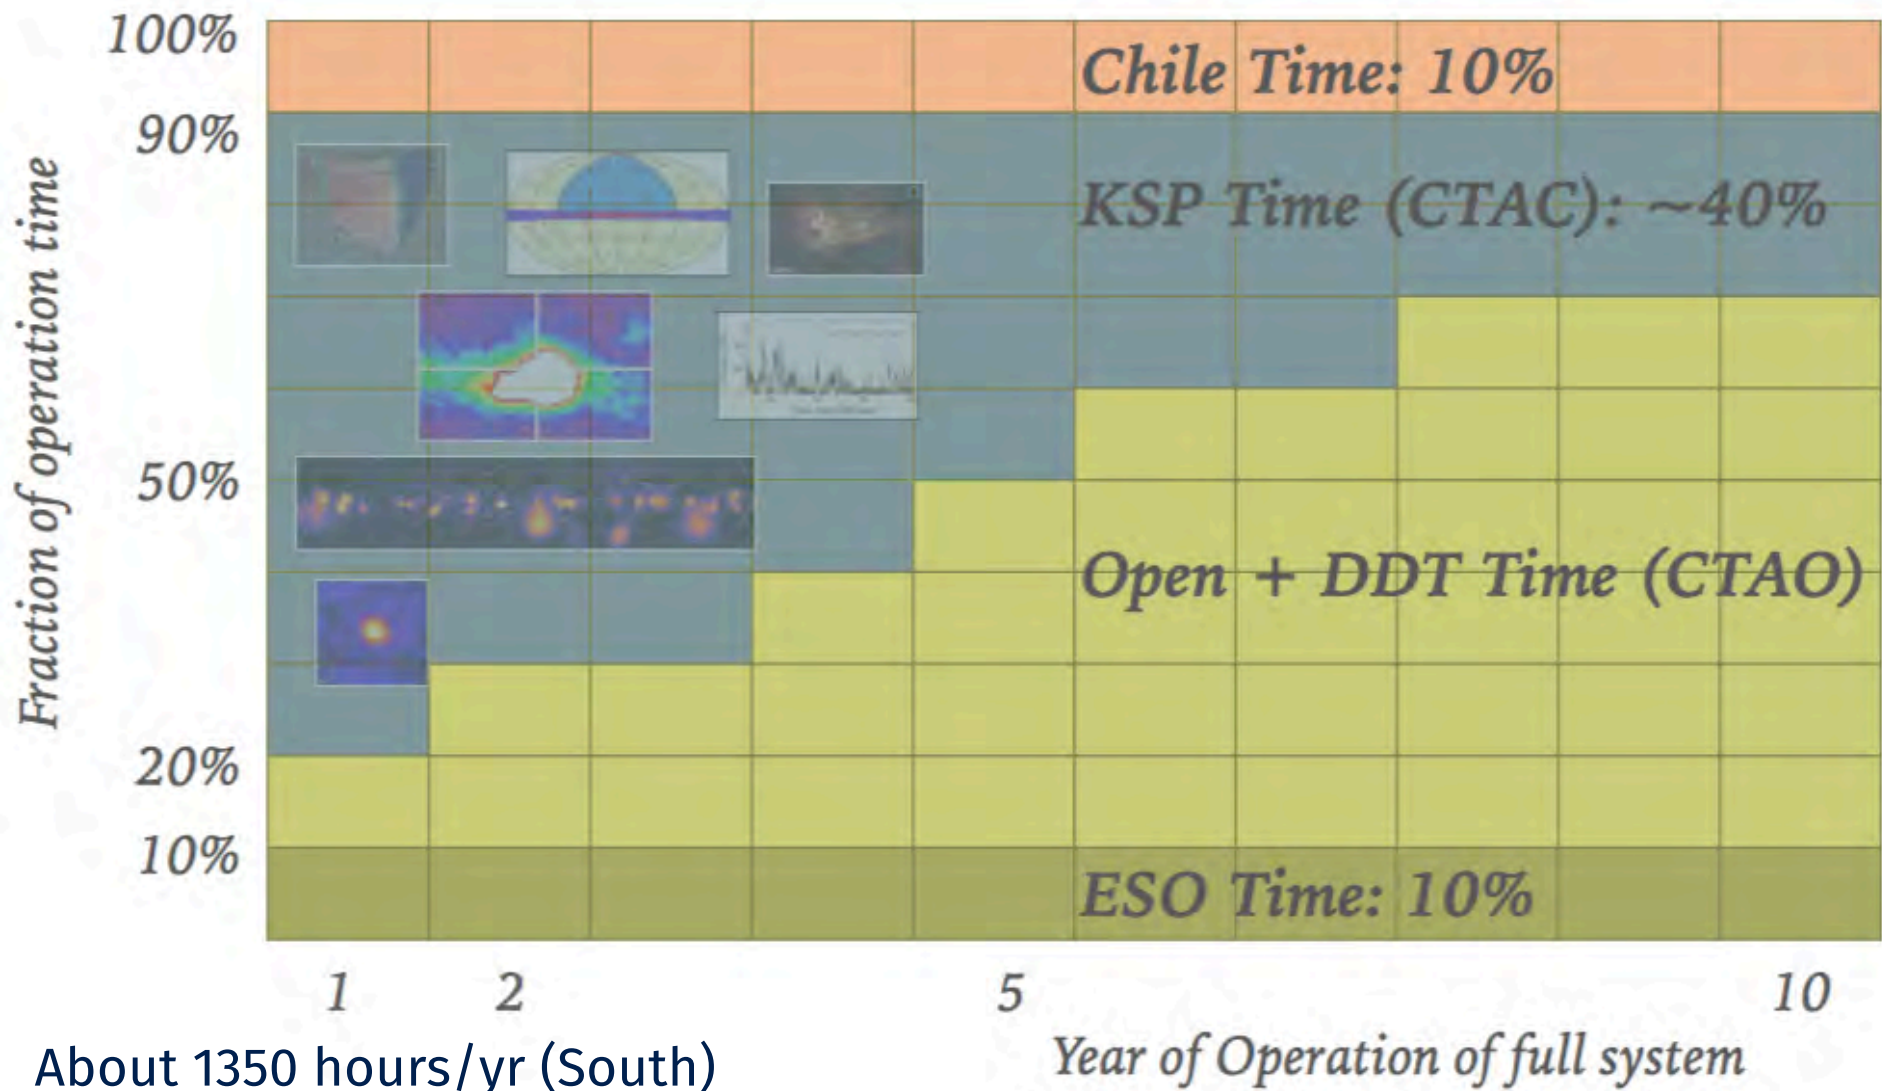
100%
90%
50%
20%
10%

Fraction of operation time

Chile Time: 10%

KSP Time (CTAC): ~40%

Open + DDT Time (CTAO)

ESO Time: 10%

1 2 5 10

Year of Operation of full system

About 1350 hours/yr (South)